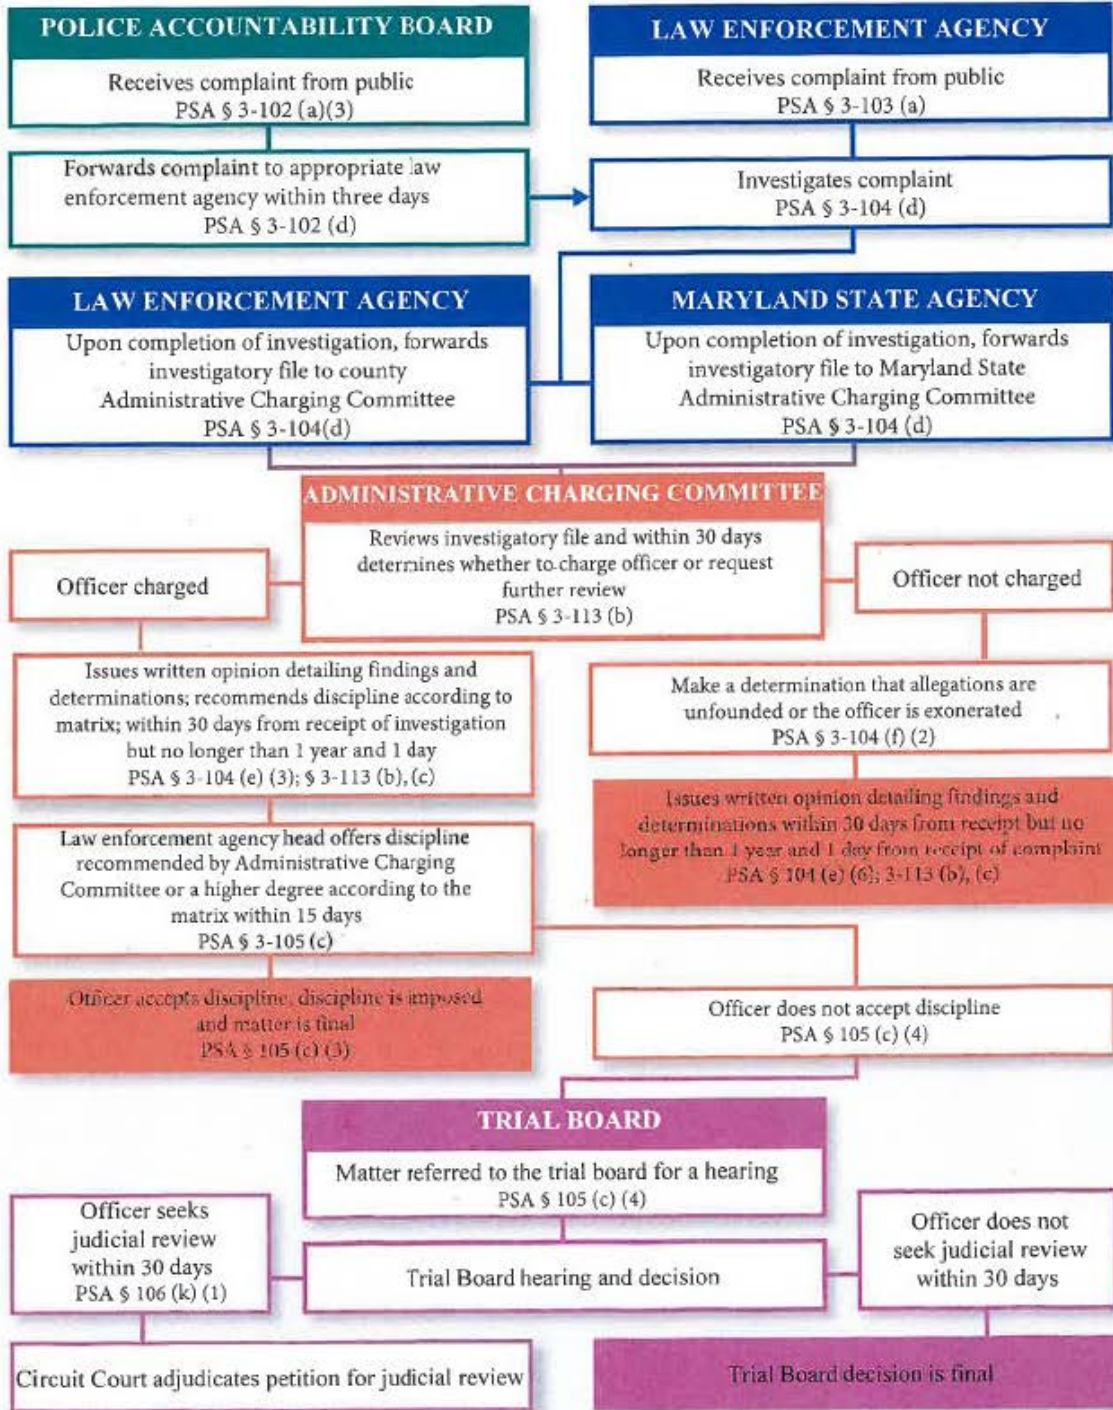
POLICE ACCOUNTABILITY BOARD

Receives complaint from public
PSA § 3-102 (a)(3)

Forwards complaint to appropriate law enforcement agency within three days
PSA § 3-102 (d)

LAW ENFORCEMENT AGENCY

Receives complaint from public
PSA § 3-103 (a)

Investigates complaint
PSA § 3-104 (d)

LAW ENFORCEMENT AGENCY

Upon completion of investigation, forwards investigatory file to county Administrative Charging Committee
PSA § 3-104(d)

MARYLAND STATE AGENCY

Upon completion of investigation, forwards investigatory file to Maryland State Administrative Charging Committee
PSA § 3-104 (d)

ADMINISTRATIVE CHARGING COMMITTEE

Reviews investigatory file and within 30 days determines whether to charge officer or request further review
PSA § 3-113 (b)

Officer charged

Officer not charged

Issues written opinion detailing findings and determinations; recommends discipline according to matrix; within 30 days from receipt of investigation but no longer than 1 year and 1 day
PSA § 3-104 (e) (3); § 3-113 (b), (c)

Make a determination that allegations are unfounded or the officer is exonerated
PSA § 3-104 (f) (2)

Issues written opinion detailing findings and determinations within 30 days from receipt but no longer than 1 year and 1 day from receipt of complaint
PSA § 104 (e) (6); 3-113 (b), (c)

Law enforcement agency head offers discipline recommended by Administrative Charging Committee or a higher degree according to the matrix within 15 days
PSA § 3-105 (c)

Officer accepts discipline, discipline is imposed and matter is final
PSA § 105 (c) (3)

Officer does not accept discipline
PSA § 105 (c) (4)

TRIAL BOARD

Matter referred to the trial board for a hearing
PSA § 105 (c) (4)

Officer seeks judicial review within 30 days
PSA § 106 (k) (1)

Trial Board hearing and decision

Officer does not seek judicial review within 30 days

Circuit Court adjudicates petition for judicial review

Trial Board decision is final